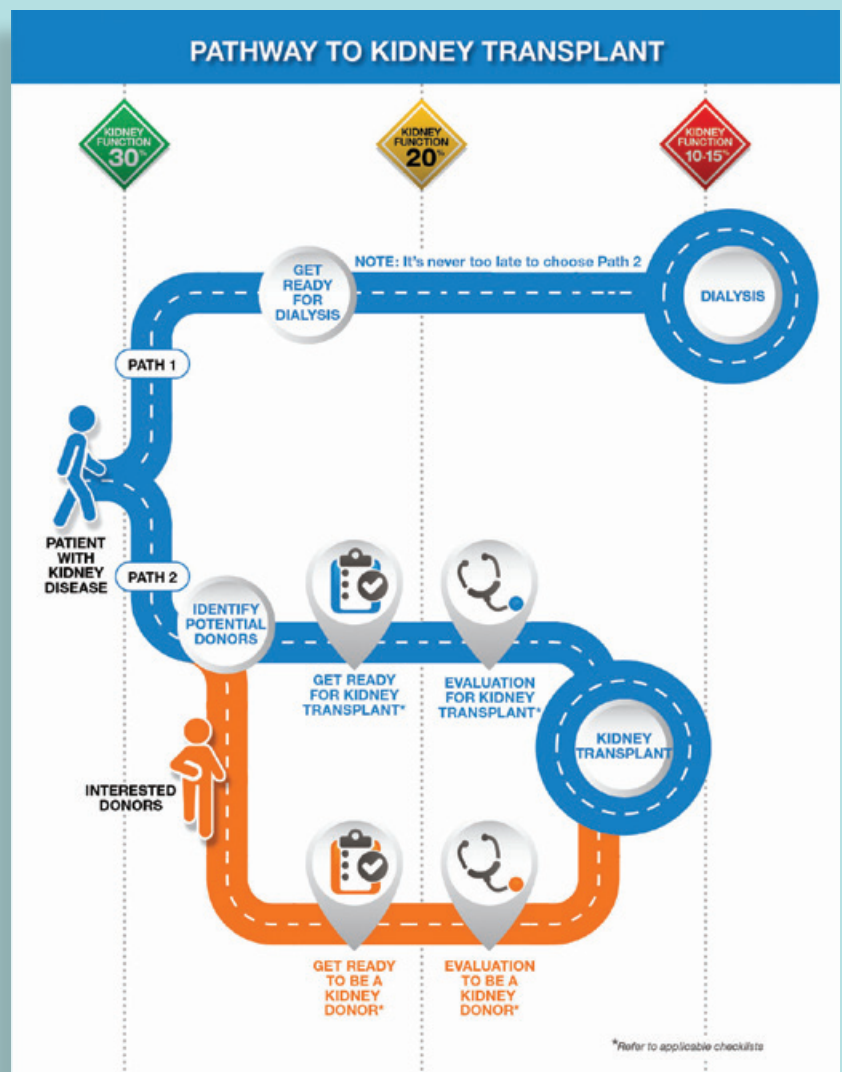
PATHWAY TO KIDNEY TRANSPLANT

KIDNEY FUNCTION 30%

KIDNEY FUNCTION 20%

KIDNEY FUNCTION 10-15%

GET READY FOR DIALYSIS

NOTE: It's never too late to choose Path 2

DIALYSIS

PATH 1

PATIENT WITH KIDNEY DISEASE

PATH 2

IDENTIFY POTENTIAL DONORS

GET READY FOR KIDNEY TRANSPLANT*

EVALUATION FOR KIDNEY TRANSPLANT*

KIDNEY TRANSPLANT

INTERESTED DONORS

GET READY TO BE A KIDNEY DONOR*

EVALUATION TO BE A KIDNEY DONOR*

*Refer to applicable checklists